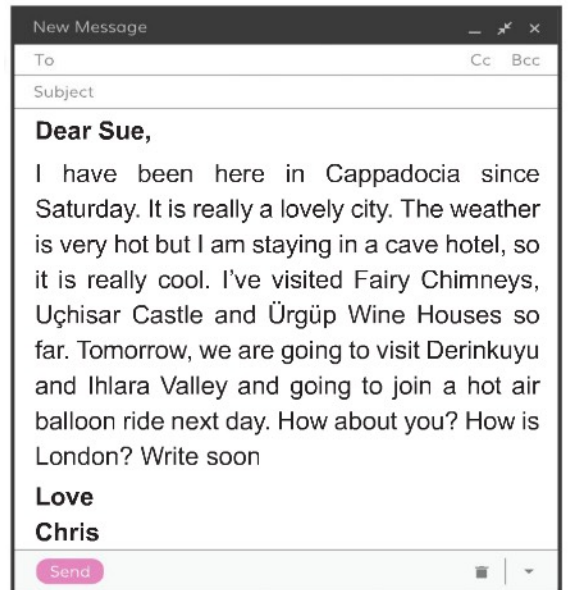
New Message

To

Cc Bcc

Subject

Dear Sue,

I have been here in Cappadocia since Saturday. It is really a lovely city. The weather is very hot but I am staying in a cave hotel, so it is really cool. I've visited Fairy Chimneys, Uçhisar Castle and Ürgüp Wine Houses so far. Tomorrow, we are going to visit Derinkuyu and Ihlara Valley and going to join a hot air balloon ride next day. How about you? How is London? Write soon

Love

Chris

Send